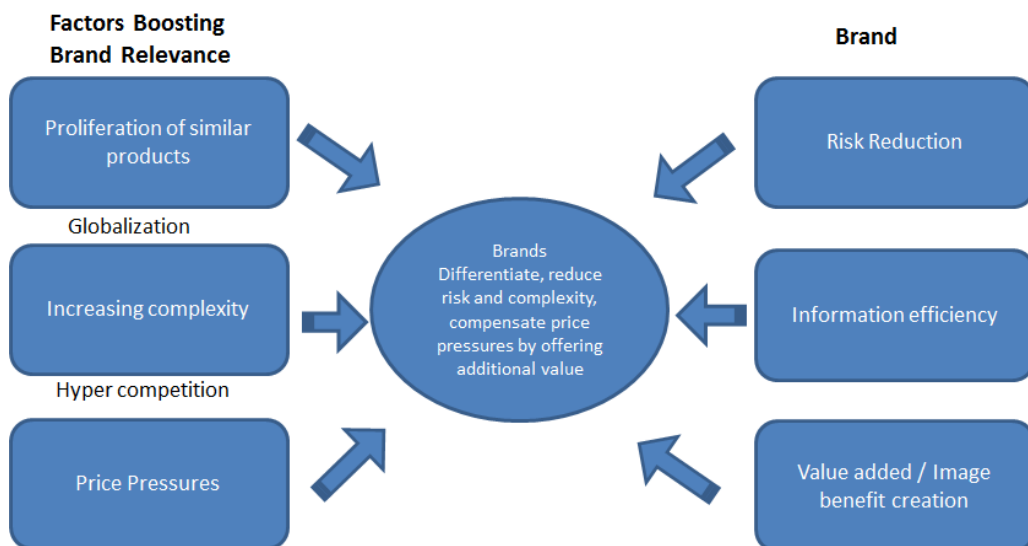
Factors Boosting Brand Relevance

Brand

Proliferation of similar products

Risk Reduction

Globalization

Increasing complexity

Brands Differentiate, reduce risk and complexity, compensate price pressures by offering additional value

Information efficiency

Hyper competition

Price Pressures

Value added / Image benefit creation